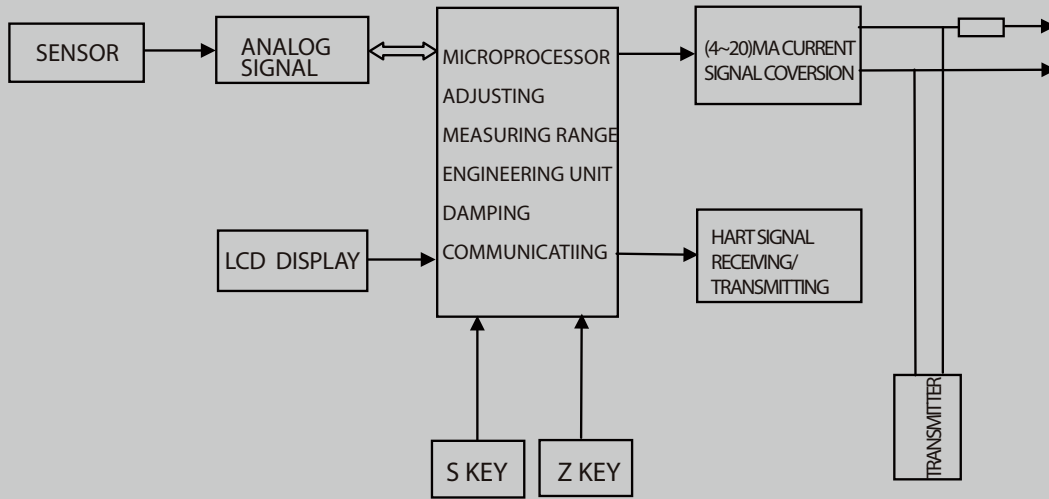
SENSOR

ANALOG SIGNAL

MICROPROCESSOR
ADJUSTING
MEASURING RANGE
ENGINEERING UNIT
DAMPING
COMMUNICATIING

(4~20)MA CURRENT SIGNAL COVERSION

LCD DISPLAY

HART SIGNAL RECEIVING/ TRANSMITTING

TRANSMITTER

S KEY

Z KEY